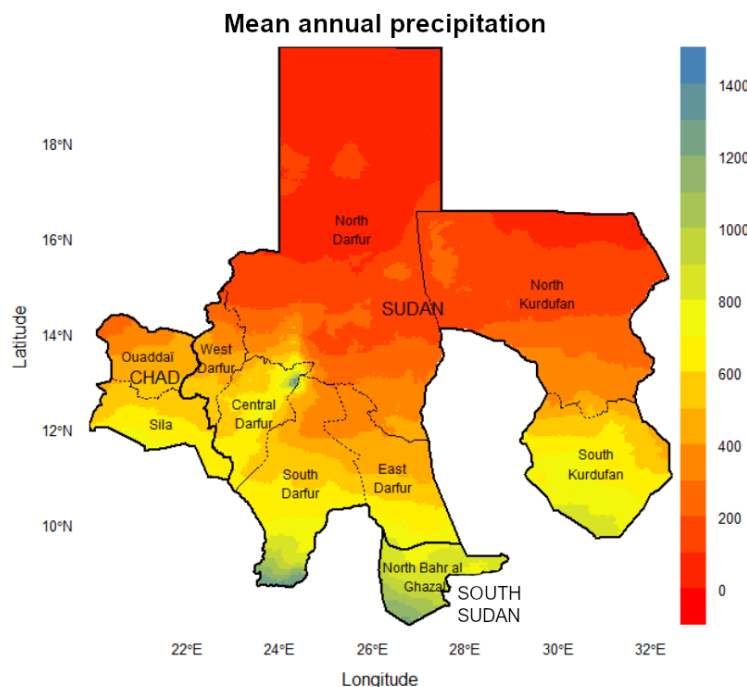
Mean annual precipitation

18°N
16°N
14°N
12°N
10°N

Latitude

North Darfur

SUDAN

North Kurdufan

Ouaddaï

CHAD

West Darfur

Central Darfur

Sila

South Darfur

East Darfur

South Kurdufan

North Bahr al Ghazal

SOUTH SUDAN

22°E 24°E 26°E 28°E 30°E 32°E

Longitude

1400
1200
1000
800
600
400
200
0